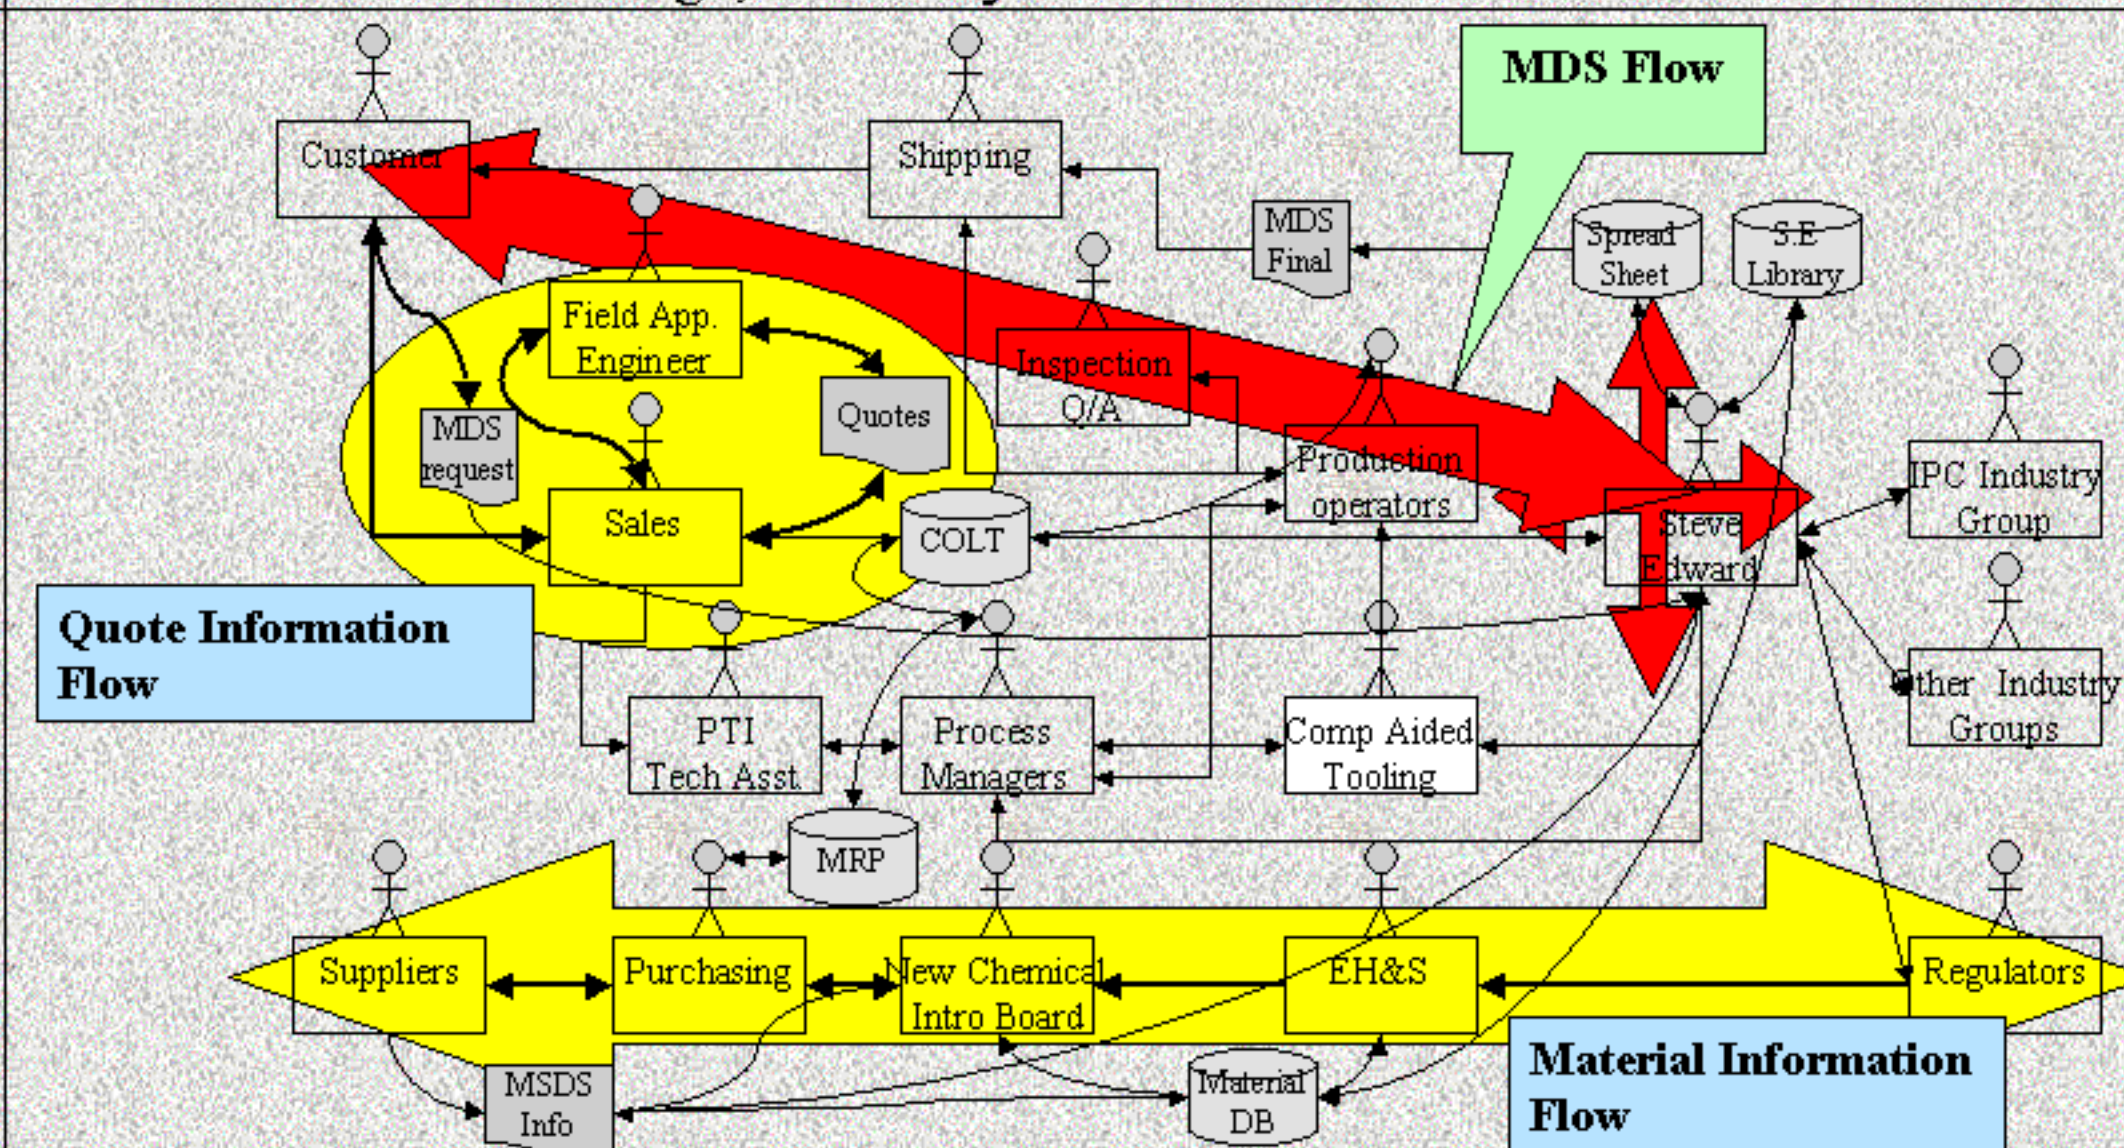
MDS Flow

Customer

Shipping

MDS Final

Spread Sheet

S.E Library

Field App. Engineer

Inspection Q/A

Quotes

MDS request

Sales

COLT

Production operators

Steve Edward

IPC Industry Group

Other Industry Groups

Quote Information Flow

PTI Tech Asst

Process Managers

Comp Aided Tooling

MRP

Suppliers

Purchasing

New Chemical Intro Board

EH&S

Regulators

MSDS Info

Material DB

Material Information Flow